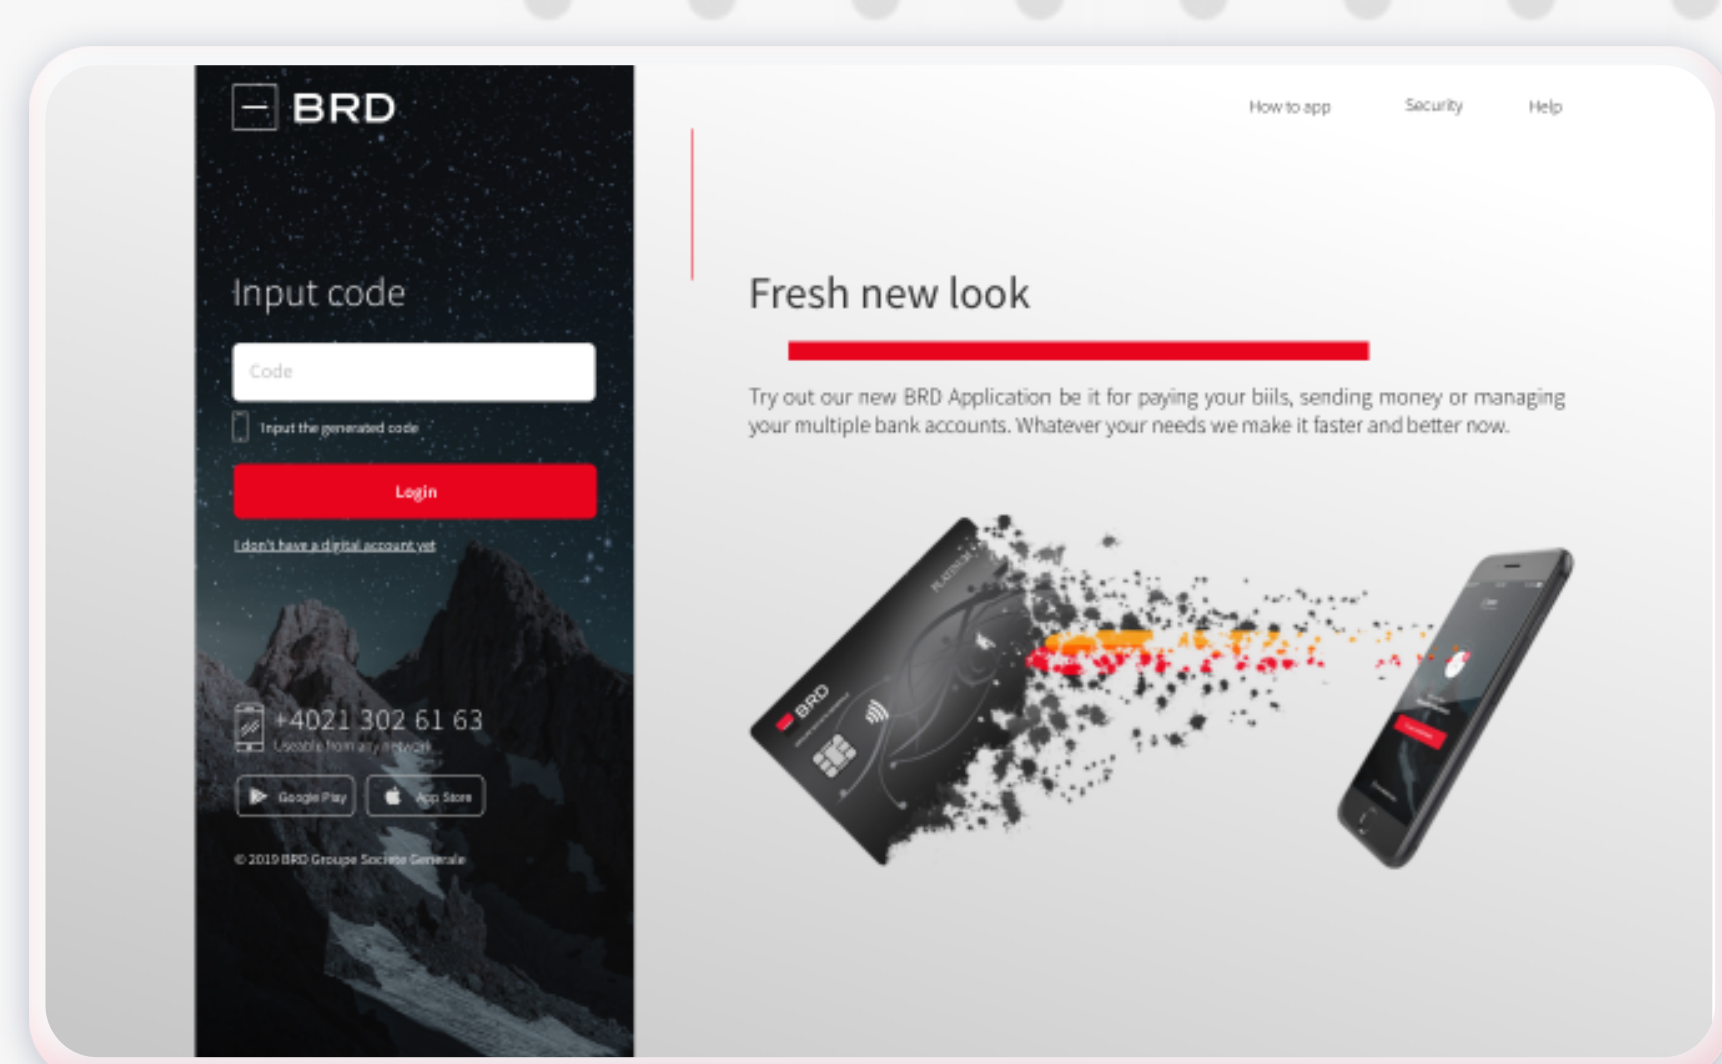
BRD

Input code

Code

Input the generated code

Login

I don't have a digital account yet

+4021 302 61 63
Useable from any network

Google Play
App Store

© 2019 BRD Groupe Societe Generale

How to app
Security
Help

Fresh new look

Try out our new BRD Application be it for paying your biils, sending money or managing your multiple bank accounts. Whatever your needs we make it faster and better now.

BRD
PLATINUM